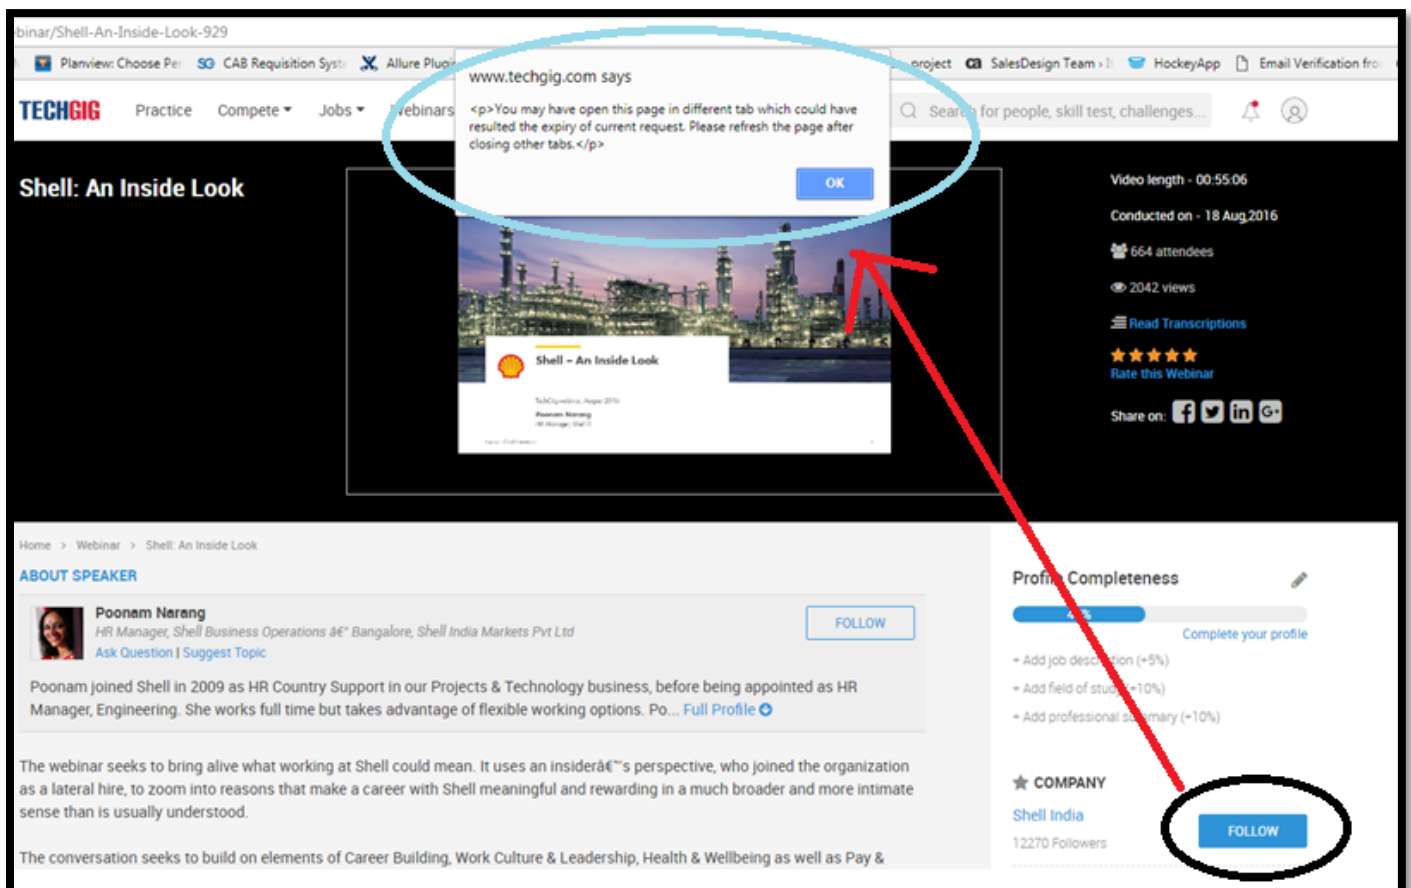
binar/Shell-An-Inside-Look-929

Planview: Choose Pe | CAB Requisition Syst | Allure Plug | project | SalesDesign Team › I | HockeyApp | Email Verification fro

TECHGIG Practice Compete Jobs Webinars | Search for people, skill test, challenges...

www.techgig.com says

<p>You may have open this page in different tab which could have resulted the expiry of current request. Please refresh the page after closing other tabs.</p>

OK

Shell: An Inside Look

Shell – An Inside Look

Video length - 00:55:06

Conducted on - 18 Aug,2016

664 attendees

2042 views

Read Transcriptions

Rate this Webinar

Share on:

Home › Webinar › Shell: An Inside Look

ABOUT SPEAKER

Poonam Narang

HR Manager, Shell Business Operations â€" Bangalore, Shell India Markets Pvt Ltd

Ask Question | Suggest Topic

FOLLOW

Poonam joined Shell in 2009 as HR Country Support in our Projects & Technology business, before being appointed as HR Manager, Engineering. She works full time but takes advantage of flexible working options. Po... Full Profile

The webinar seeks to bring alive what working at Shell could mean. It uses an insiderâ€™s perspective, who joined the organization as a lateral hire, to zoom into reasons that make a career with Shell meaningful and rewarding in a much broader and more intimate sense than is usually understood.

The conversation seeks to build on elements of Career Building, Work Culture & Leadership, Health & Wellbeing as well as Pay &

Profile Completeness

Complete your profile

+ Add job description (+5%)

+ Add field of study (+10%)

+ Add professional summary (+10%)

COMPANY

Shell India

12270 Followers

FOLLOW